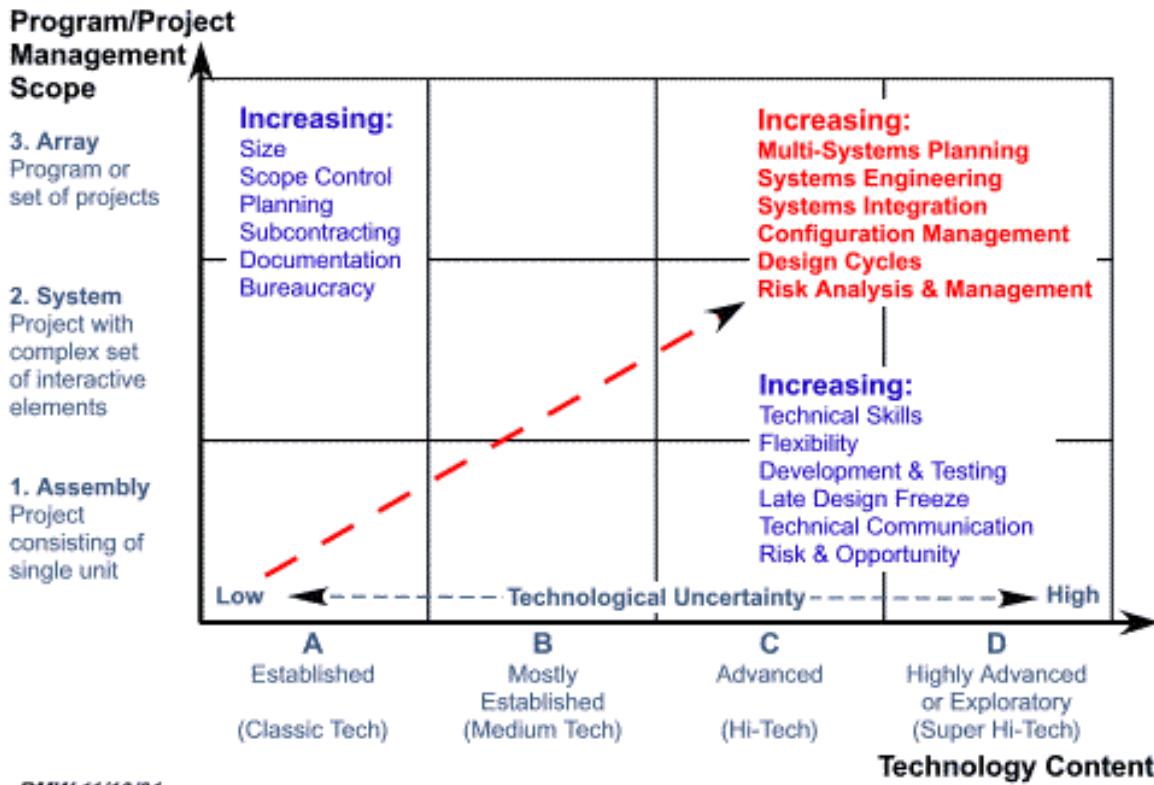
Program/Project Management Scope

3. Array
Program or set of projects

2. System
Project with complex set of interactive elements

1. Assembly
Project consisting of single unit

Increasing:
Size
Scope Control
Planning
Subcontracting
Documentation
Bureaucracy

Increasing:
Multi-Systems Planning
Systems Engineering
Systems Integration
Configuration Management
Design Cycles
Risk Analysis & Management

Increasing:
Technical Skills
Flexibility
Development & Testing
Late Design Freeze
Technical Communication
Risk & Opportunity

Low
Technological Uncertainty
High

A
Established

(Classic Tech)

B
Mostly Established
(Medium Tech)

C
Advanced

(Hi-Tech)

D
Highly Advanced or Exploratory
(Super Hi-Tech)

Technology Content

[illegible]